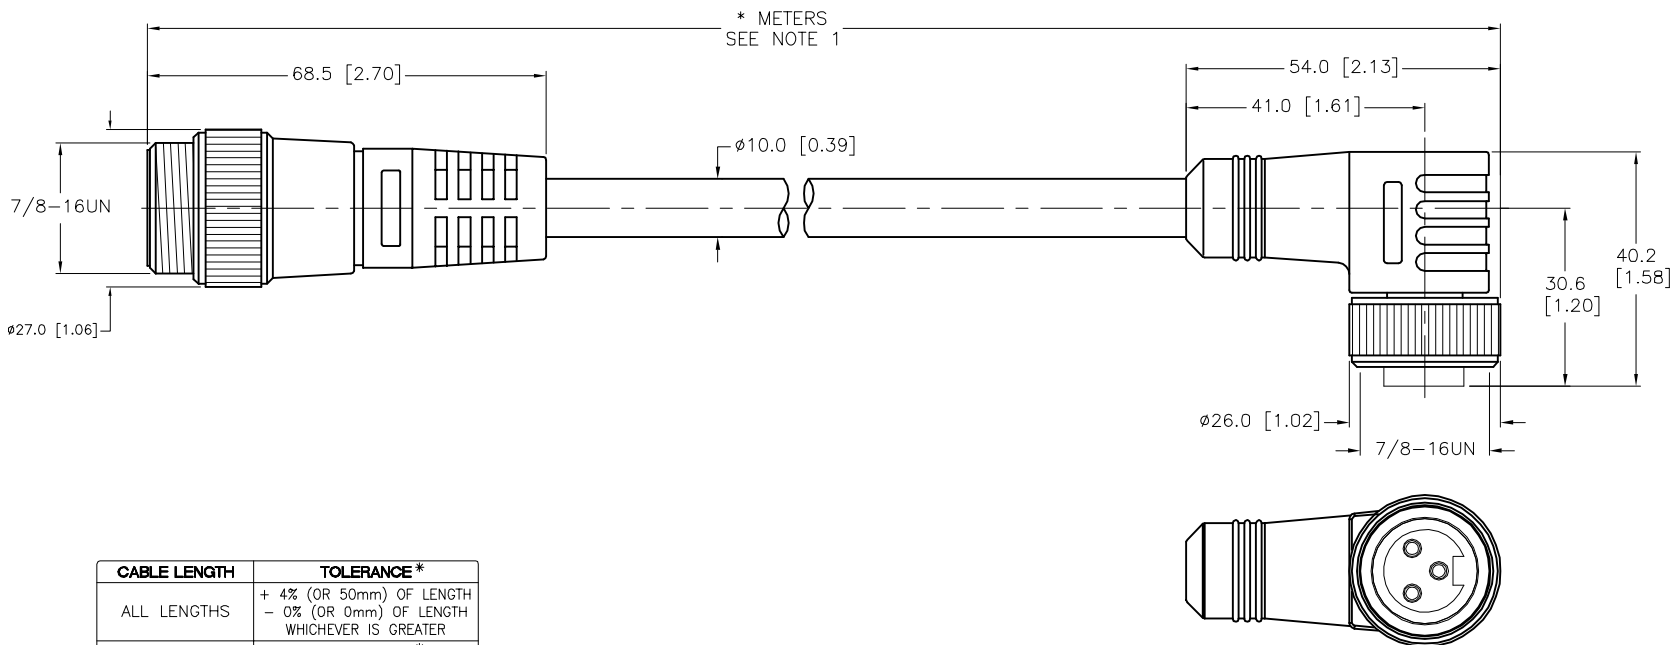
* METERS
SEE NOTE 1

68.5 [2.70]

54.0 [2.13]

41.0 [1.61]

ø10.0 [0.39]

7/8–16UN

ø27.0 [1.06]

40.2 [1.58]

30.6 [1.20]

ø26.0 [1.02]

7/8–16UN

| CABLE LENGTH | TOLERANCE * |
|---|---|
| ALL LENGTHS | + 4% (OR 50mm) OF LENGTH – 0% (OR 0mm) OF LENGTH WHICHEVER IS GREATER |